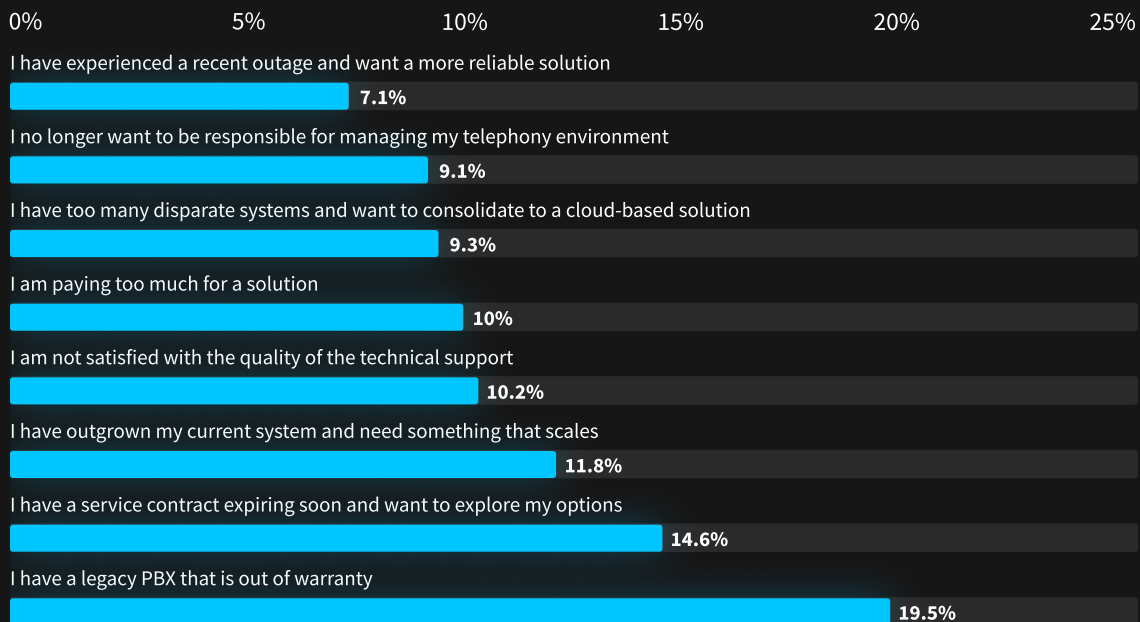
0% 5% 10% 15% 20% 25%

I have experienced a recent outage and want a more reliable solution
7.1%

I no longer want to be responsible for managing my telephony environment
9.1%

I have too many disparate systems and want to consolidate to a cloud-based solution
9.3%

I am paying too much for a solution
10%

I am not satisfied with the quality of the technical support
10.2%

I have outgrown my current system and need something that scales
11.8%

I have a service contract expiring soon and want to explore my options
14.6%

I have a legacy PBX that is out of warranty
19.5%